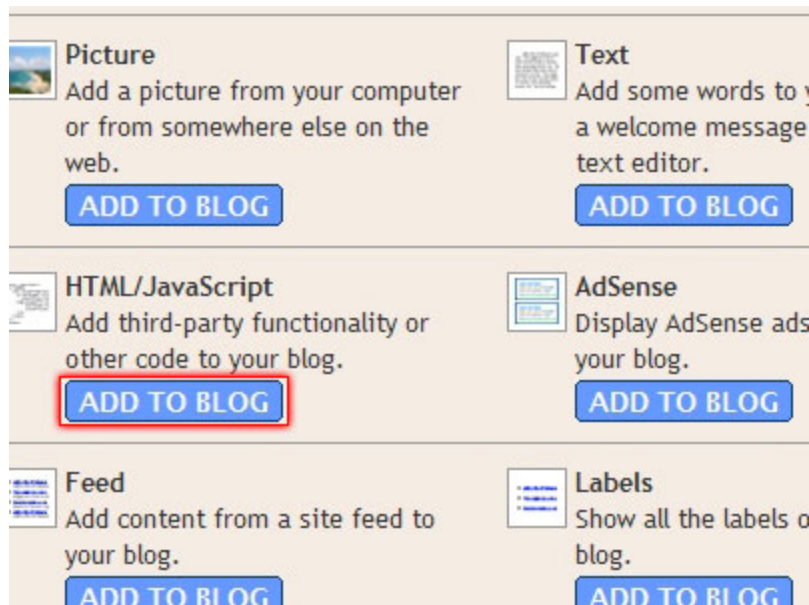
Picture
Add a picture from your computer or from somewhere else on the web.
ADD TO BLOG

Text
Add some words to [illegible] a welcome message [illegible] text editor.
ADD TO BLOG

HTML/JavaScript
Add third-party functionality or other code to your blog.
ADD TO BLOG

AdSense
Display AdSense ads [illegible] your blog.
ADD TO BLOG

Feed
Add content from a site feed to your blog.
ADD TO BLOG

Labels
Show all the labels o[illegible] blog.
ADD TO BLOG